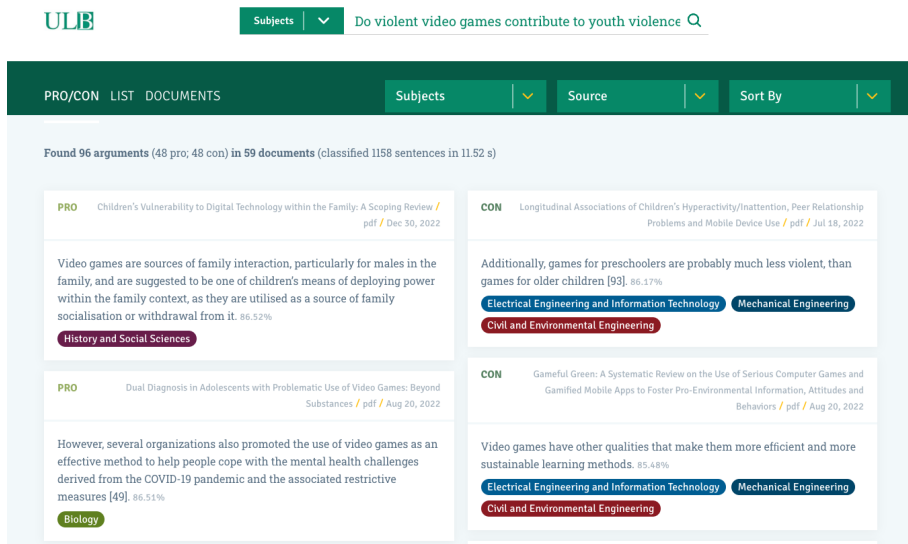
ULB

Subjects

Do violent video games contribute to youth violence

PRO/CON LIST DOCUMENTS

Subjects

Source

Sort By

Found 96 arguments (48 pro; 48 con) in 59 documents (classified 1158 sentences in 11.52 s)

PRO Children's Vulnerability to Digital Technology within the Family: A Scoping Review / pdf / Dec 30, 2022

Video games are sources of family interaction, particularly for males in the family, and are suggested to be one of children's means of deploying power within the family context, as they are utilised as a source of family socialisation or withdrawal from it. 86.52%

History and Social Sciences

PRO Dual Diagnosis in Adolescents with Problematic Use of Video Games: Beyond Substances / pdf / Aug 20, 2022

However, several organizations also promoted the use of video games as an effective method to help people cope with the mental health challenges derived from the COVID-19 pandemic and the associated restrictive measures [49]. 86.51%

Biology

CON Longitudinal Associations of Children's Hyperactivity/Inattention, Peer Relationship Problems and Mobile Device Use / pdf / Jul 18, 2022

Additionally, games for preschoolers are probably much less violent, than games for older children [93]. 86.17%

Electrical Engineering and Information Technology

Mechanical Engineering

Civil and Environmental Engineering

CON Gameful Green: A Systematic Review on the Use of Serious Computer Games and Gamified Mobile Apps to Foster Pro-Environmental Information, Attitudes and Behaviors / pdf / Aug 20, 2022

Video games have other qualities that make them more efficient and more sustainable learning methods. 85.48%

Electrical Engineering and Information Technology

Mechanical Engineering

Civil and Environmental Engineering